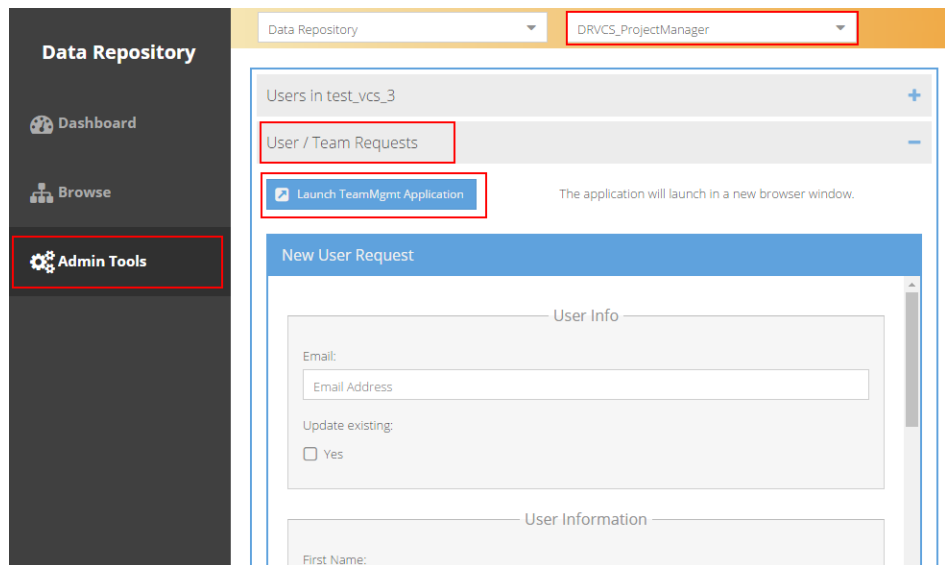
Data Repository

Dashboard

Browse

Admin Tools

Data Repository

DRVCS_ProjectManager

Users in test_vcs_3

+

User / Team Requests

−

Launch TeamMgmt Application

The application will launch in a new browser window.

New User Request

User Info

Email:

Email Address

Update existing:

Yes

User Information

First Name: